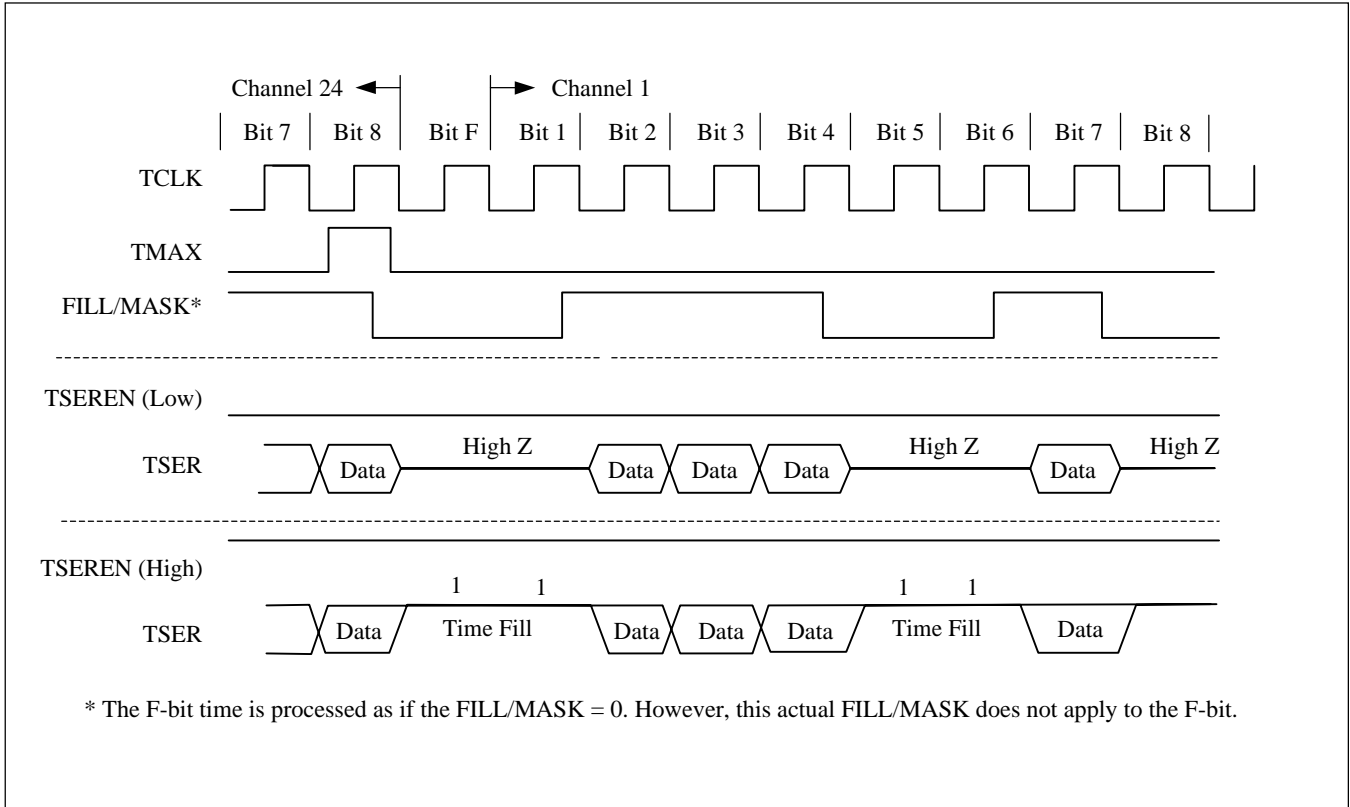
Channel 24

Channel 1

Bit 7 | Bit 8 | Bit F | Bit 1 | Bit 2 | Bit 3 | Bit 4 | Bit 5 | Bit 6 | Bit 7 | Bit 8

TCLK

TMAX

FILL/MASK*

TSEREN (Low)

TSER

Data

High Z

Data

Data

Data

High Z

Data

High Z

TSEREN (High)

TSER

Data

1 1

Time Fill

Data

Data

Data

1 1

Time Fill

Data

* The F-bit time is processed as if the FILL/MASK = 0. However, this actual FILL/MASK does not apply to the F-bit.